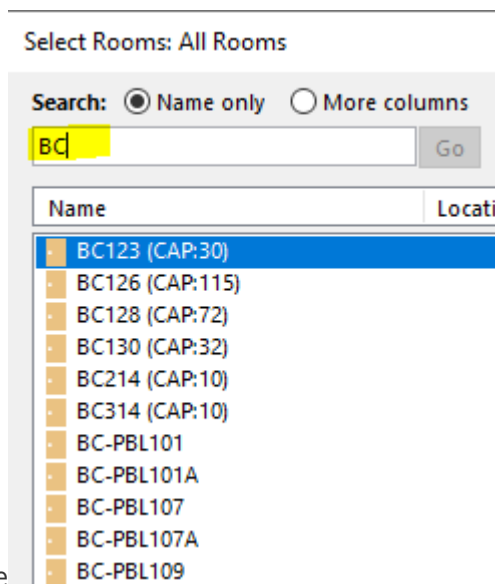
Select Rooms: All Rooms

Search: Name only More columns

BC

Go

| Name | Locati |
|---|---|
| BC123 (CAP:30) | |
| BC126 (CAP:115) | |
| BC128 (CAP:72) | |
| BC130 (CAP:32) | |
| BC214 (CAP:10) | |
| BC314 (CAP:10) | |
| BC-PBL101 | |
| BC-PBL101A | |
| BC-PBL107 | |
| BC-PBL107A | |
| BC-PBL109 | |